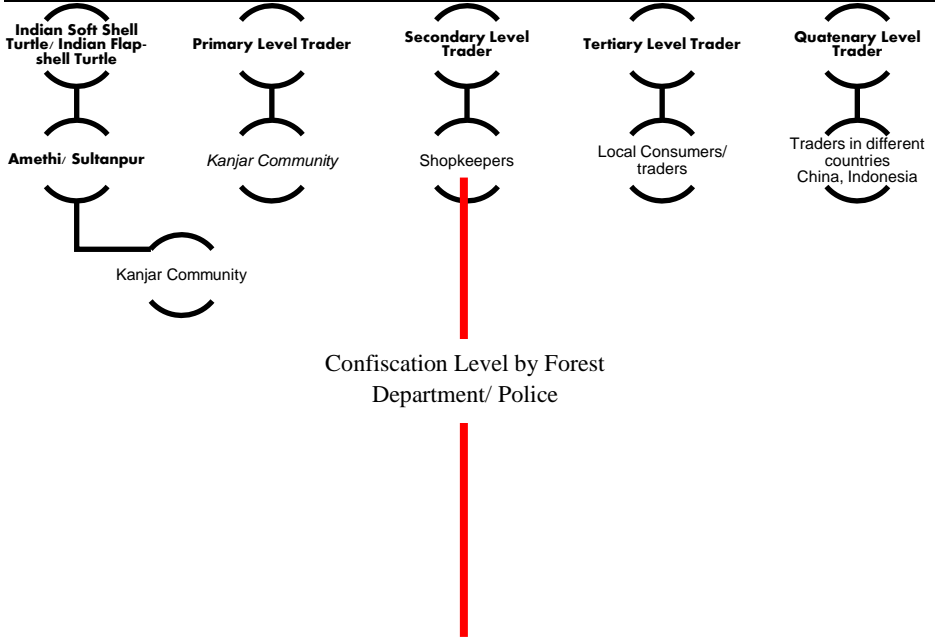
Indian Soft Shell Turtle/ Indian Flapshell Turtle

Primary Level Trader

Secondary Level Trader

Tertiary Level Trader

Quatenary Level Trader

Amethi/ Sultanpur

Kanjar Community

Shopkeepers

Local Consumers/ traders

Traders in different countries China, Indonesia

Kanjar Community

Confiscation Level by Forest Department/ Police